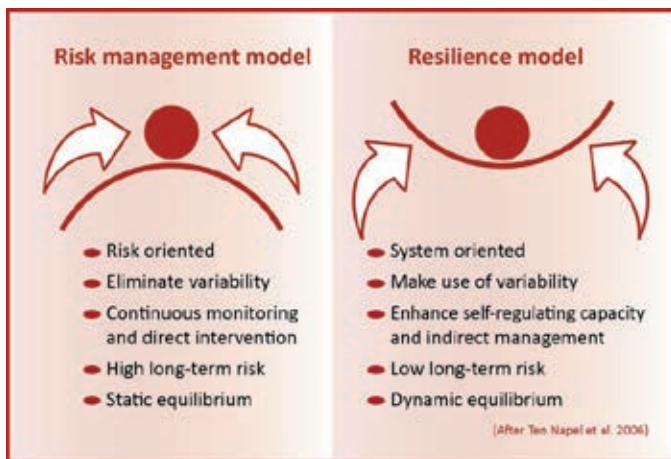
Risk management model

Risk oriented

Eliminate variability

Continuous monitoring and direct intervention

High long-term risk

Static equilibrium

Resilience model

System oriented

Make use of variability

Enhance self-regulating capacity and indirect management

Low long-term risk

Dynamic equilibrium

(After Ten Napel et al. 2006)